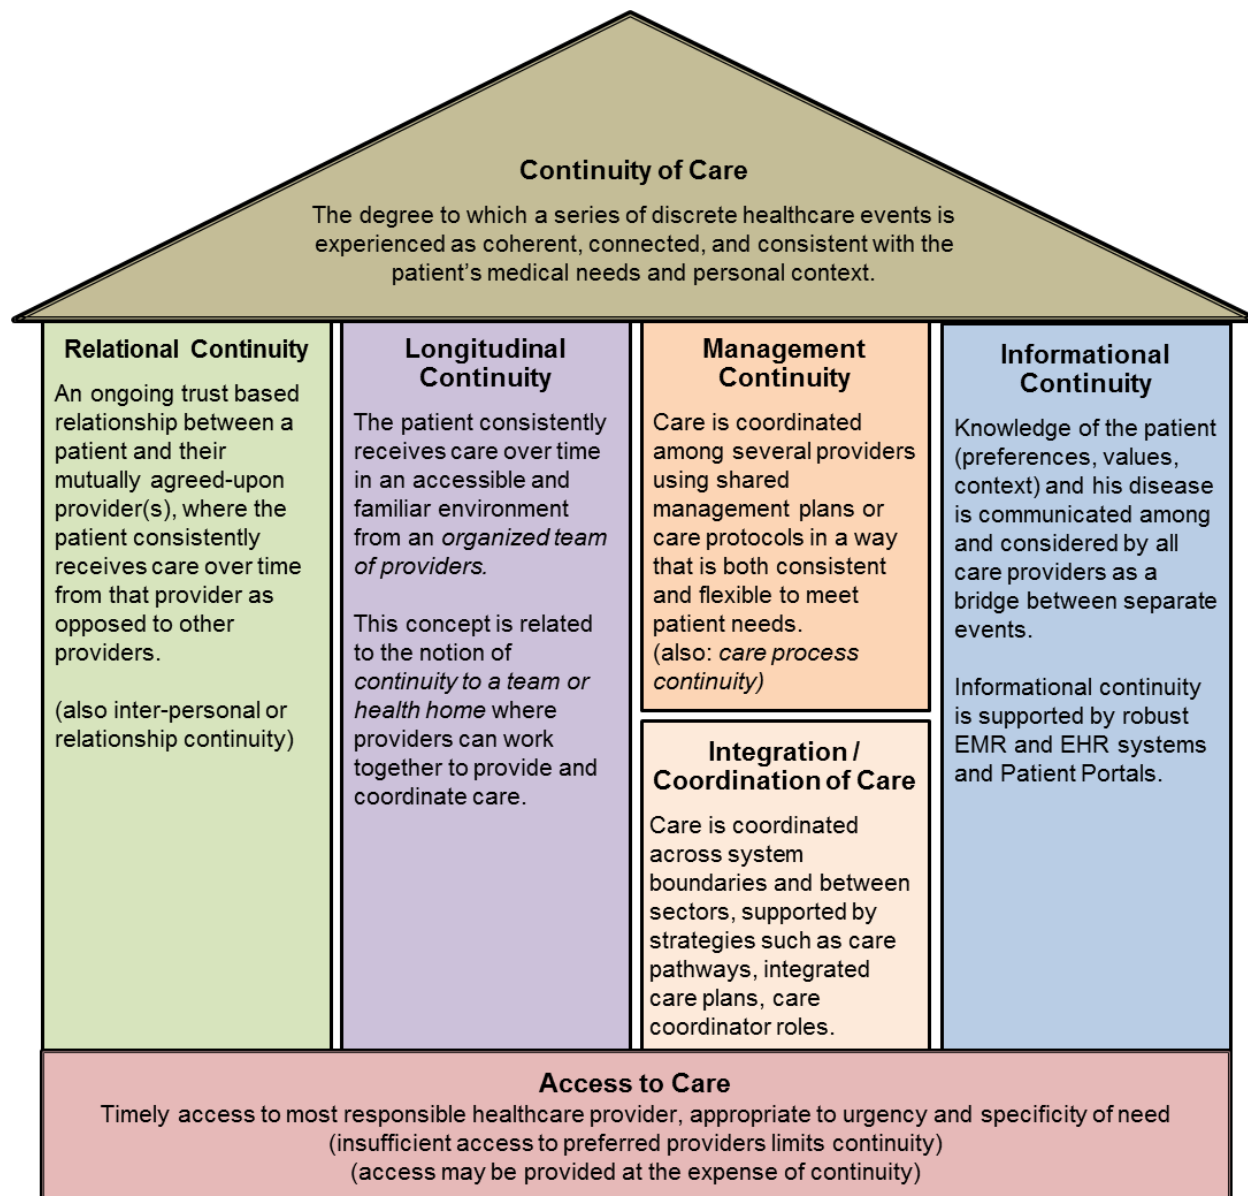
Continuity of Care

The degree to which a series of discrete healthcare events is experienced as coherent, connected, and consistent with the patient's medical needs and personal context.

Relational Continuity

An ongoing trust based relationship between a patient and their mutually agreed-upon provider(s), where the patient consistently receives care over time from that provider as opposed to other providers.

(also inter-personal or relationship continuity)

Longitudinal Continuity

The patient consistently receives care over time in an accessible and familiar environment from an *organized team of providers.*

This concept is related to the notion of *continuity to a team or health home* where providers can work together to provide and coordinate care.

Management Continuity

Care is coordinated among several providers using shared management plans or care protocols in a way that is both consistent and flexible to meet patient needs.
(also: *care process continuity)*

Integration / Coordination of Care

Care is coordinated across system boundaries and between sectors, supported by strategies such as care pathways, integrated care plans, care coordinator roles.

Informational Continuity

Knowledge of the patient (preferences, values, context) and his disease is communicated among and considered by all care providers as a bridge between separate events.

Informational continuity is supported by robust EMR and EHR systems and Patient Portals.

Access to Care

Timely access to most responsible healthcare provider, appropriate to urgency and specificity of need
(insufficient access to preferred providers limits continuity)
(access may be provided at the expense of continuity)